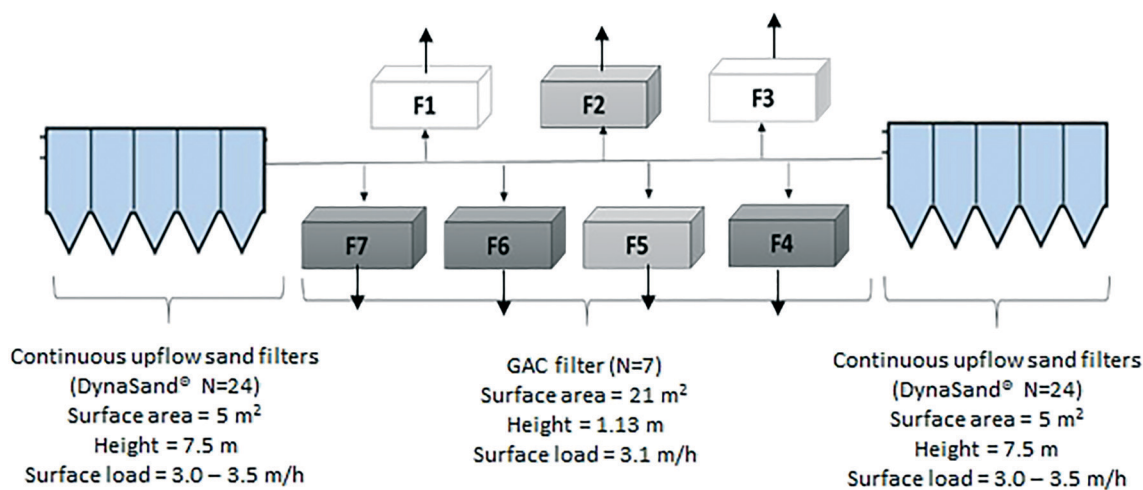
F1

F2

F3

F7

F6

F5

F4

Continuous upflow sand filters
(DynaSand© N=24)
Surface area = 5 m$^2$
Height = 7.5 m
Surface load = 3.0 – 3.5 m/h

GAC filter (N=7)
Surface area = 21 m$^2$
Height = 1.13 m
Surface load = 3.1 m/h

Continuous upflow sand filters
(DynaSand© N=24)
Surface area = 5 m$^2$
Height = 7.5 m
Surface load = 3.0 – 3.5 m/h